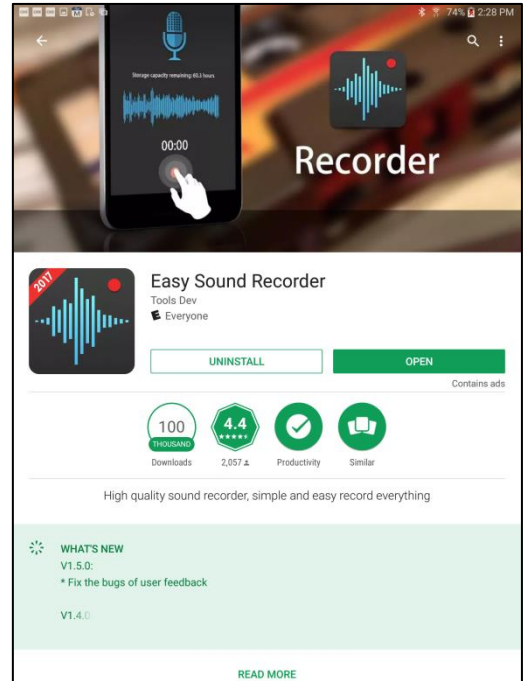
74% 2:28 PM

Storage capacity remaining 65.3 hours

00:00

Recorder

2017

Easy Sound Recorder
Tools Dev
E Everyone

UNINSTALL
OPEN
Contains ads

100
THOUSAND
Downloads

4.4
★★★★★
2,057

Productivity

Similar

High quality sound recorder, simple and easy record everything

WHAT'S NEW
V1.5.0:
* Fix the bugs of user feedback

V1.4.0

READ MORE